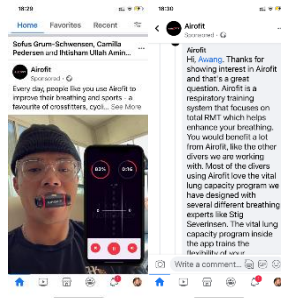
18:29

Home Favorites Recent

Sofus Grum-Schwensen, Camilla Pedersen and Ihtisham Ullah Amin...

Airofit
Sponsored

Every day, people like you use Airofit to improve their breathing and sports - a favourite of crossfitters, cycl... See More

0:16

18:30

Airofit
Sponsored

Airofit
Hi, Awang. Thanks for showing interest in Airofit and that's a great question. Airofit is a respiratory training system that focuses on total RMT which helps enhance your breathing. You would benefit a lot from Airofit, like the other divers we are working with. Most of the divers using Airofit love the vital lung capacity program we have designed with several different breathing experts like Stig Severinsen. The vital lung capacity program inside the app trains the flexibility of your

Write a comment...